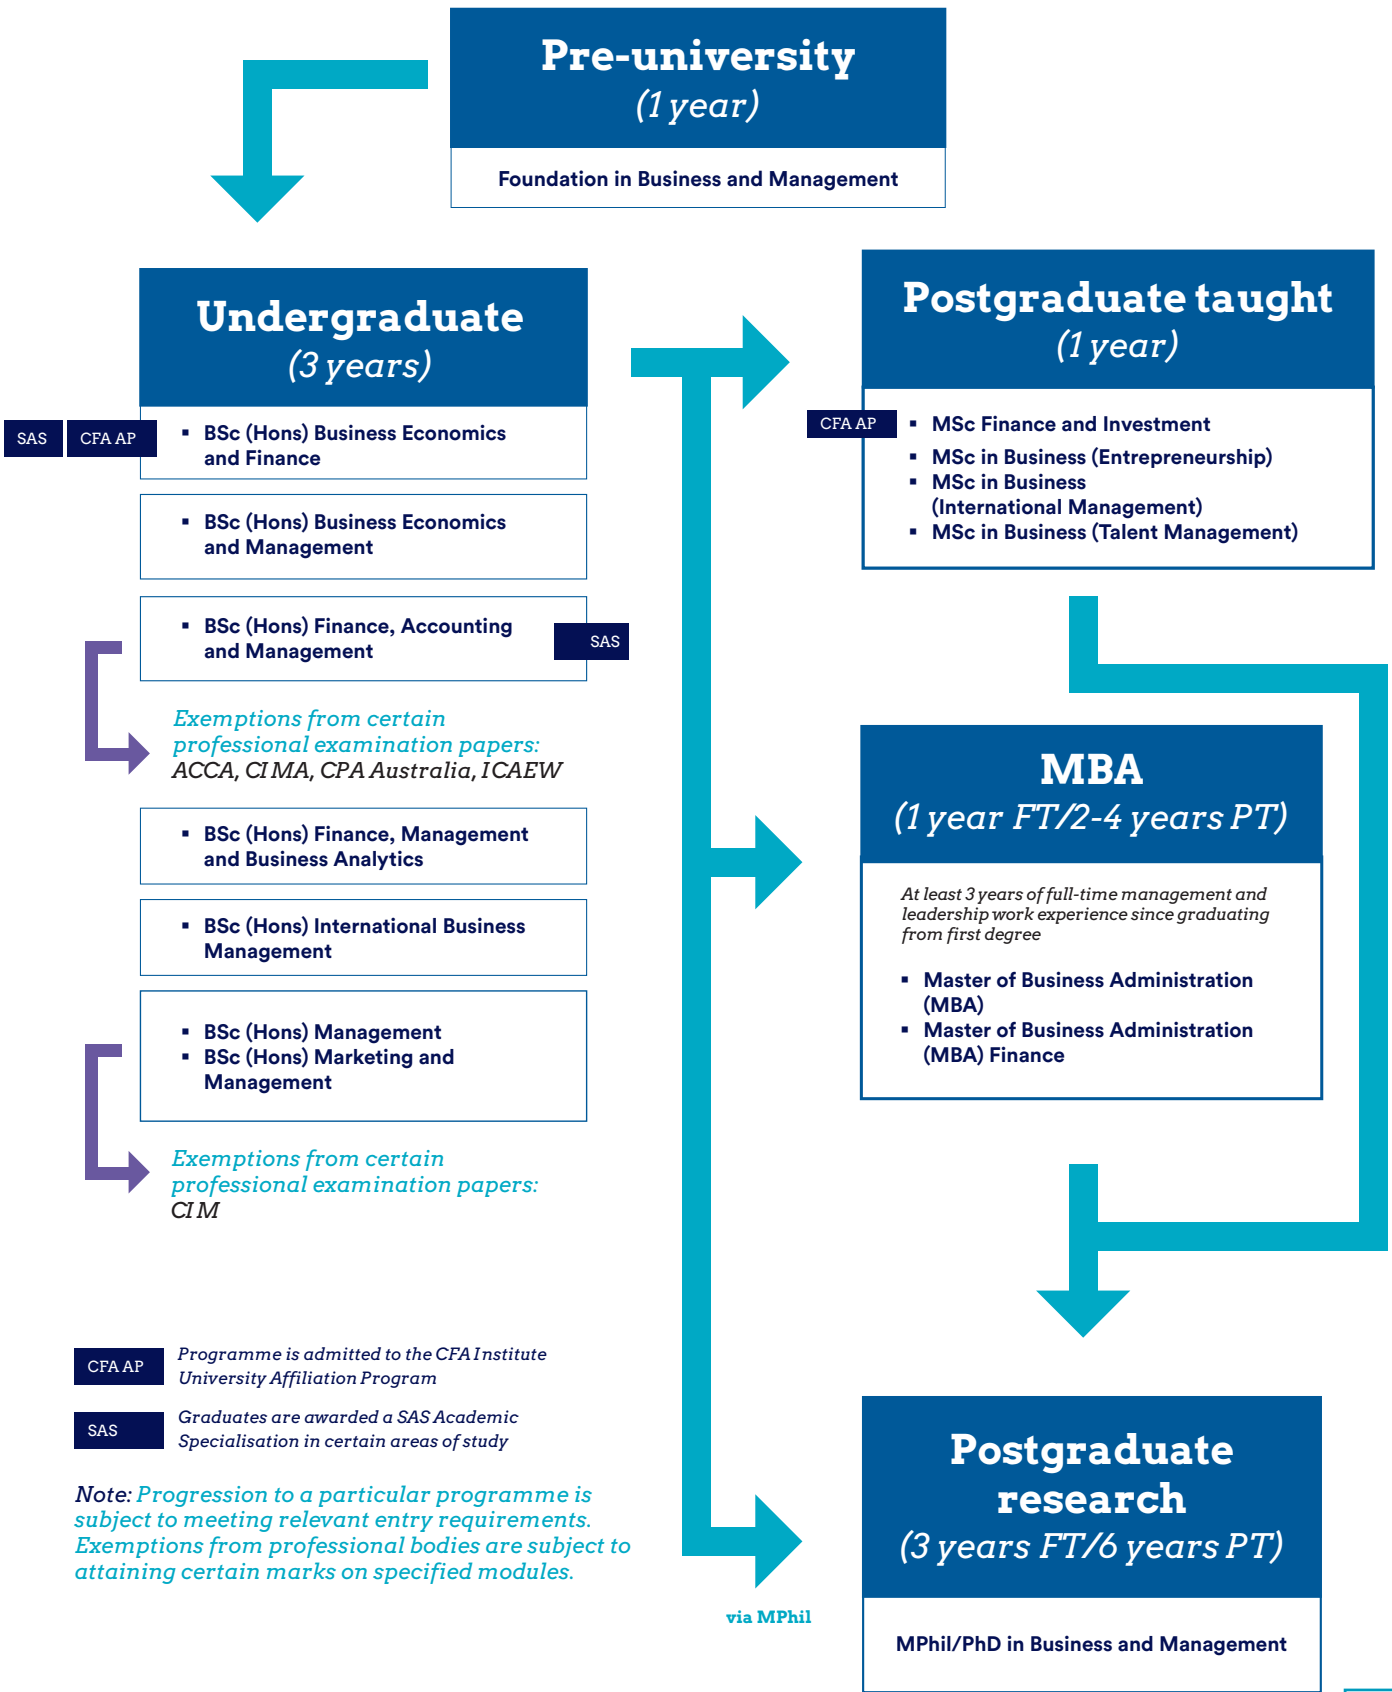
Pre-university
(1 year)

Foundation in Business and Management

Undergraduate
(3 years)

SAS CFA AP
▪ BSc (Hons) Business Economics and Finance

▪ BSc (Hons) Business Economics and Management

▪ BSc (Hons) Finance, Accounting and Management
SAS

Exemptions from certain professional examination papers: ACCA, CIMA, CPA Australia, ICAEW

▪ BSc (Hons) Finance, Management and Business Analytics

▪ BSc (Hons) International Business Management

▪ BSc (Hons) Management
▪ BSc (Hons) Marketing and Management

Exemptions from certain professional examination papers: CIM

Postgraduate taught
(1 year)

CFA AP
▪ MSc Finance and Investment
▪ MSc in Business (Entrepreneurship)
▪ MSc in Business (International Management)
▪ MSc in Business (Talent Management)

MBA
(1 year FT/2-4 years PT)

At least 3 years of full-time management and leadership work experience since graduating from first degree

▪ Master of Business Administration (MBA)
▪ Master of Business Administration (MBA) Finance

CFA AP Programme is admitted to the CFA Institute University Affiliation Program

SAS Graduates are awarded a SAS Academic Specialisation in certain areas of study

Note: Progression to a particular programme is subject to meeting relevant entry requirements. Exemptions from professional bodies are subject to attaining certain marks on specified modules.

via MPhil

Postgraduate research
(3 years FT/6 years PT)

MPhil/PhD in Business and Management